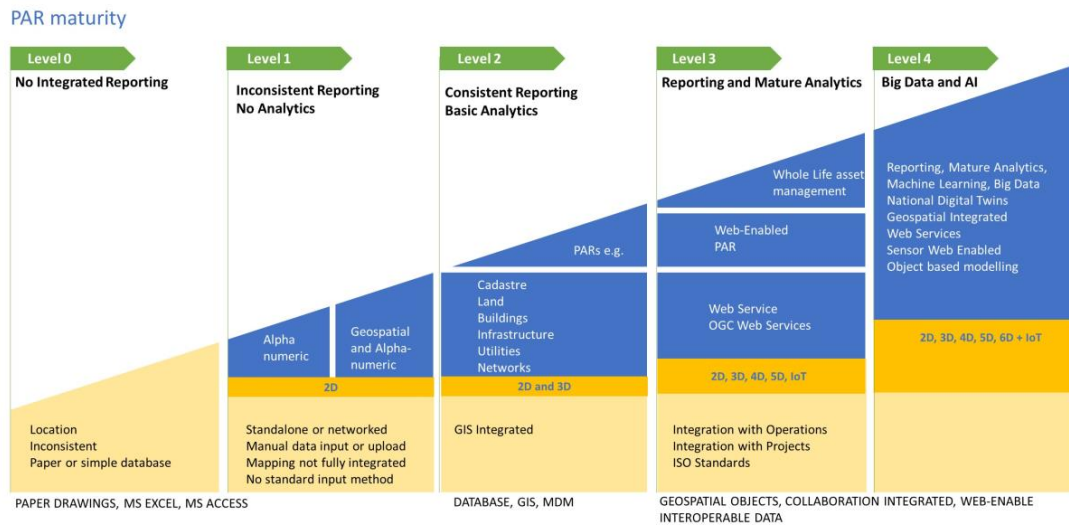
PAR maturity

Level 0
No Integrated Reporting

Location
Inconsistent
Paper or simple database

Level 1
Inconsistent Reporting
No Analytics

Alpha numeric

Geospatial and Alpha-numeric

2D

Standalone or networked
Manual data input or upload
Mapping not fully integrated
No standard input method

Level 2
Consistent Reporting
Basic Analytics

PARs e.g.

Cadastre
Land
Buildings
Infrastructure
Utilities
Networks

2D and 3D

GIS Integrated

Level 3
Reporting and Mature Analytics

Whole Life asset management

Web-Enabled PAR

Web Service
OGC Web Services

2D, 3D, 4D, 5D, IoT

Integration with Operations
Integration with Projects
ISO Standards

Level 4
Big Data and AI

Reporting, Mature Analytics,
Machine Learning, Big Data
National Digital Twins
Geospatial Integrated
Web Services
Sensor Web Enabled
Object based modelling

2D, 3D, 4D, 5D, 6D + IoT

PAPER DRAWINGS, MS EXCEL, MS ACCESS

DATABASE, GIS, MDM

GEOSPATIAL OBJECTS, COLLABORATION INTEGRATED, WEB-ENABLE INTEROPERABLE DATA